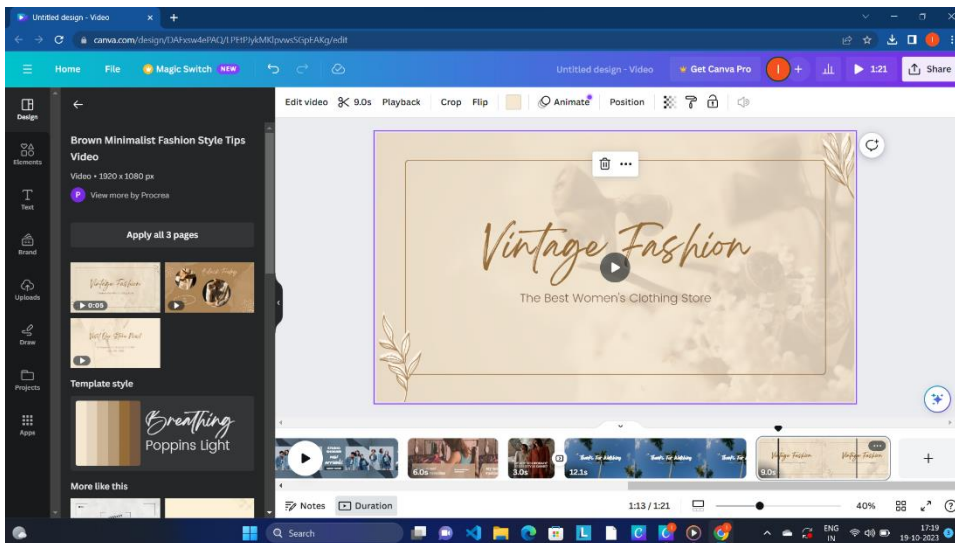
Untitled design - Video

canva.com/design/DAFxsw4ePAQ/1PHPlykMKlpvwsSGpFAKg/edit

Home File Magic Switch NEW Untitled design - Video Get Canva Pro 1:21 Share

Design
Elements
Text
Brand
Uploads
Draw
Projects
Apps

Brown Minimalist Fashion Style Tips Video
Video • 1920 x 1080 px
View more by Procrea

Apply all 3 pages

0:05

Template style
Breathing
Poppins Light

More like this

Edit video 9.0s Playback Crop Flip Animate Position

Vintage Fashion
The Best Women's Clothing Store

6.0s 3.0s 12.1s 9.0s

Notes Duration 1:13 / 1:21 40%

Search

ENG IN 17:19 19-10-2023